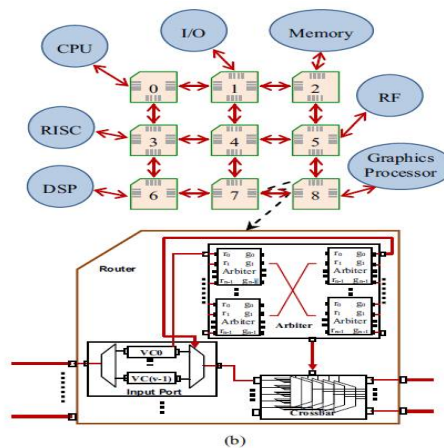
CPU
I/O
Memory
0
1
2
RF
RISC
3
4
5
Graphics Processor
DSP
6
7
8
Router
$r_0$ $g_0$
$r_1$ $g_1$
Arbiter
$r_{n-1}$ $g_{n-1}$
$r_0$ $g_0$
$r_1$ $g_1$
Arbiter
$r_{n-1}$ $g_{n-1}$
$r_0$ $g_0$
$r_1$ $g_1$
Arbiter
$r_{n-1}$ $g_{n-1}$
Arbiter
$r_0$ $g_0$
$r_1$ $g_1$
Arbiter
$r_{n-1}$ $g_{n-1}$
VC0
VC(v-1)
Input Port
Crossbar
(b)